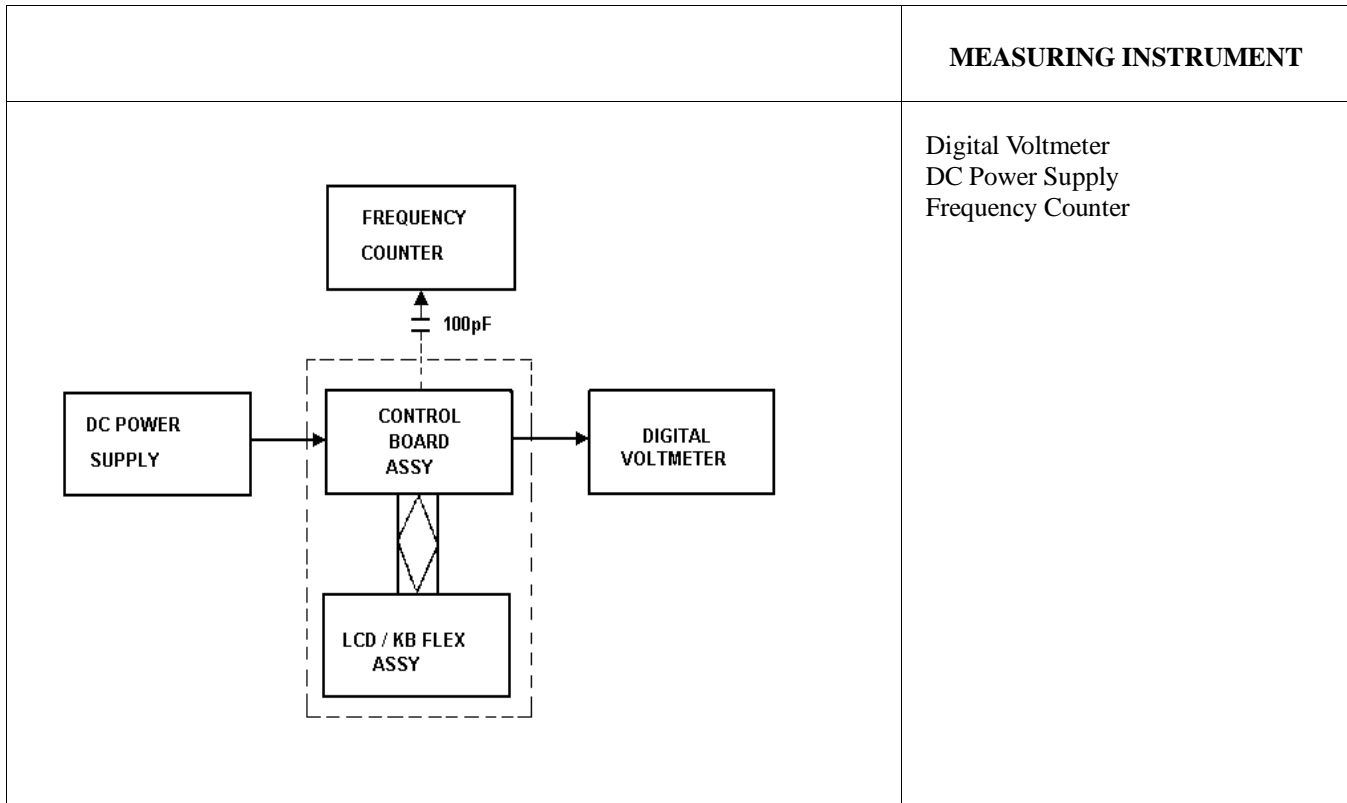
| | MEASURING INSTRUMENT |
|---|---|
| FREQUENCY COUNTER<br>100pF<br>DC POWER SUPPLY<br>CONTROL BOARD ASSY<br>DIGITAL VOLTMETER<br>LCD / KB FLEX ASSY | Digital Voltmeter<br>DC Power Supply<br>Frequency Counter |